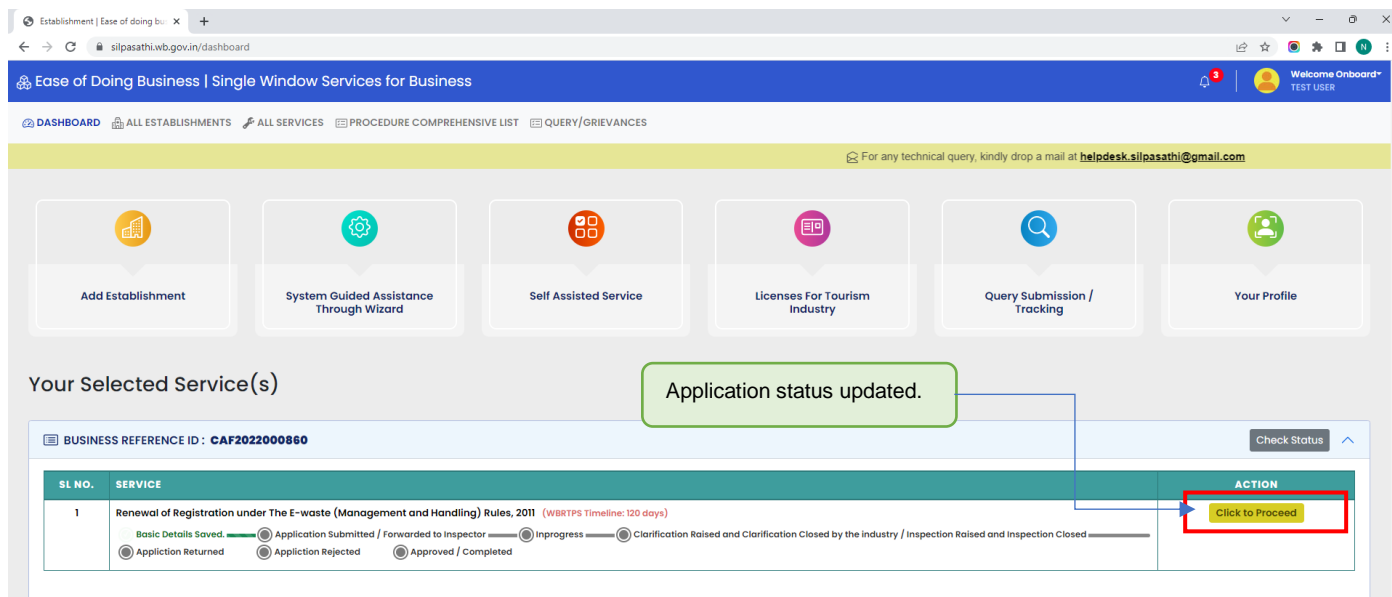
Establishment | Ease of doing bu ×  +

silpasathi.wb.gov.in/dashboard

N

Ease of Doing Business | Single Window Services for Business

3

Welcome Onboard
TEST USER

DASHBOARD  ALL ESTABLISHMENTS  ALL SERVICES  PROCEDURE COMPREHENSIVE LIST  QUERY/GRIEVANCES

For any technical query, kindly drop a mail at helpdesk.silpasathi@gmail.com

Add Establishment

System Guided Assistance Through Wizard

Self Assisted Service

Licenses For Tourism Industry

Query Submission / Tracking

Your Profile

Your Selected Service(s)

Application status updated.

BUSINESS REFERENCE ID : CAF2022000860

Check Status

| SL NO. | SERVICE | ACTION |
|---|---|---|
| 1 | Renewal of Registration under The E-waste (Management and Handling) Rules, 2011 (WBRTPS Timeline: 120 days) Basic Details Saved. Application Submitted / Forwarded to Inspector Inprogress Clarification Raised and Clarification Closed by the industry / Inspection Raised and Inspection Closed Appliction Returned Appliction Rejected Approved / Completed | Click to Proceed |